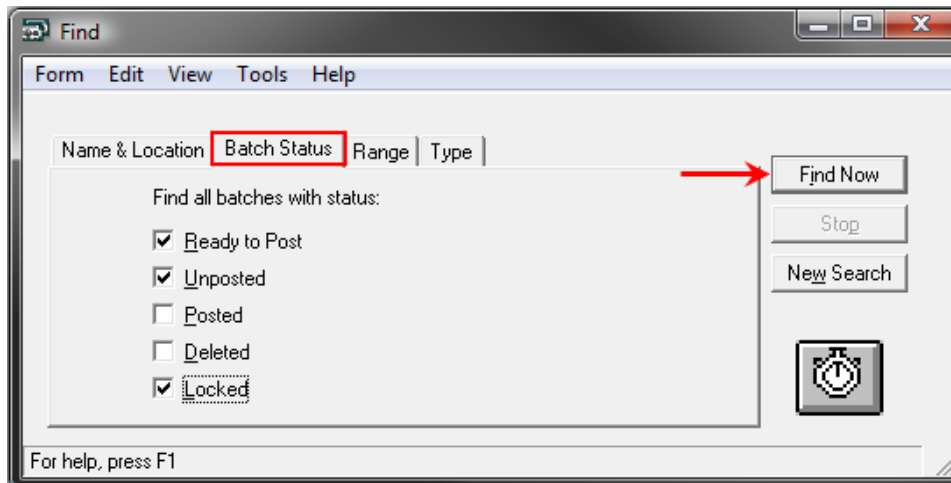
Find

Form Edit View Tools Help

Name & Location | Batch Status | Range | Type

Find all batches with status:

☑ Ready to Post
☑ Unposted
☐ Posted
☐ Deleted
☑ Locked

Find Now
Stop
New Search

For help, press F1